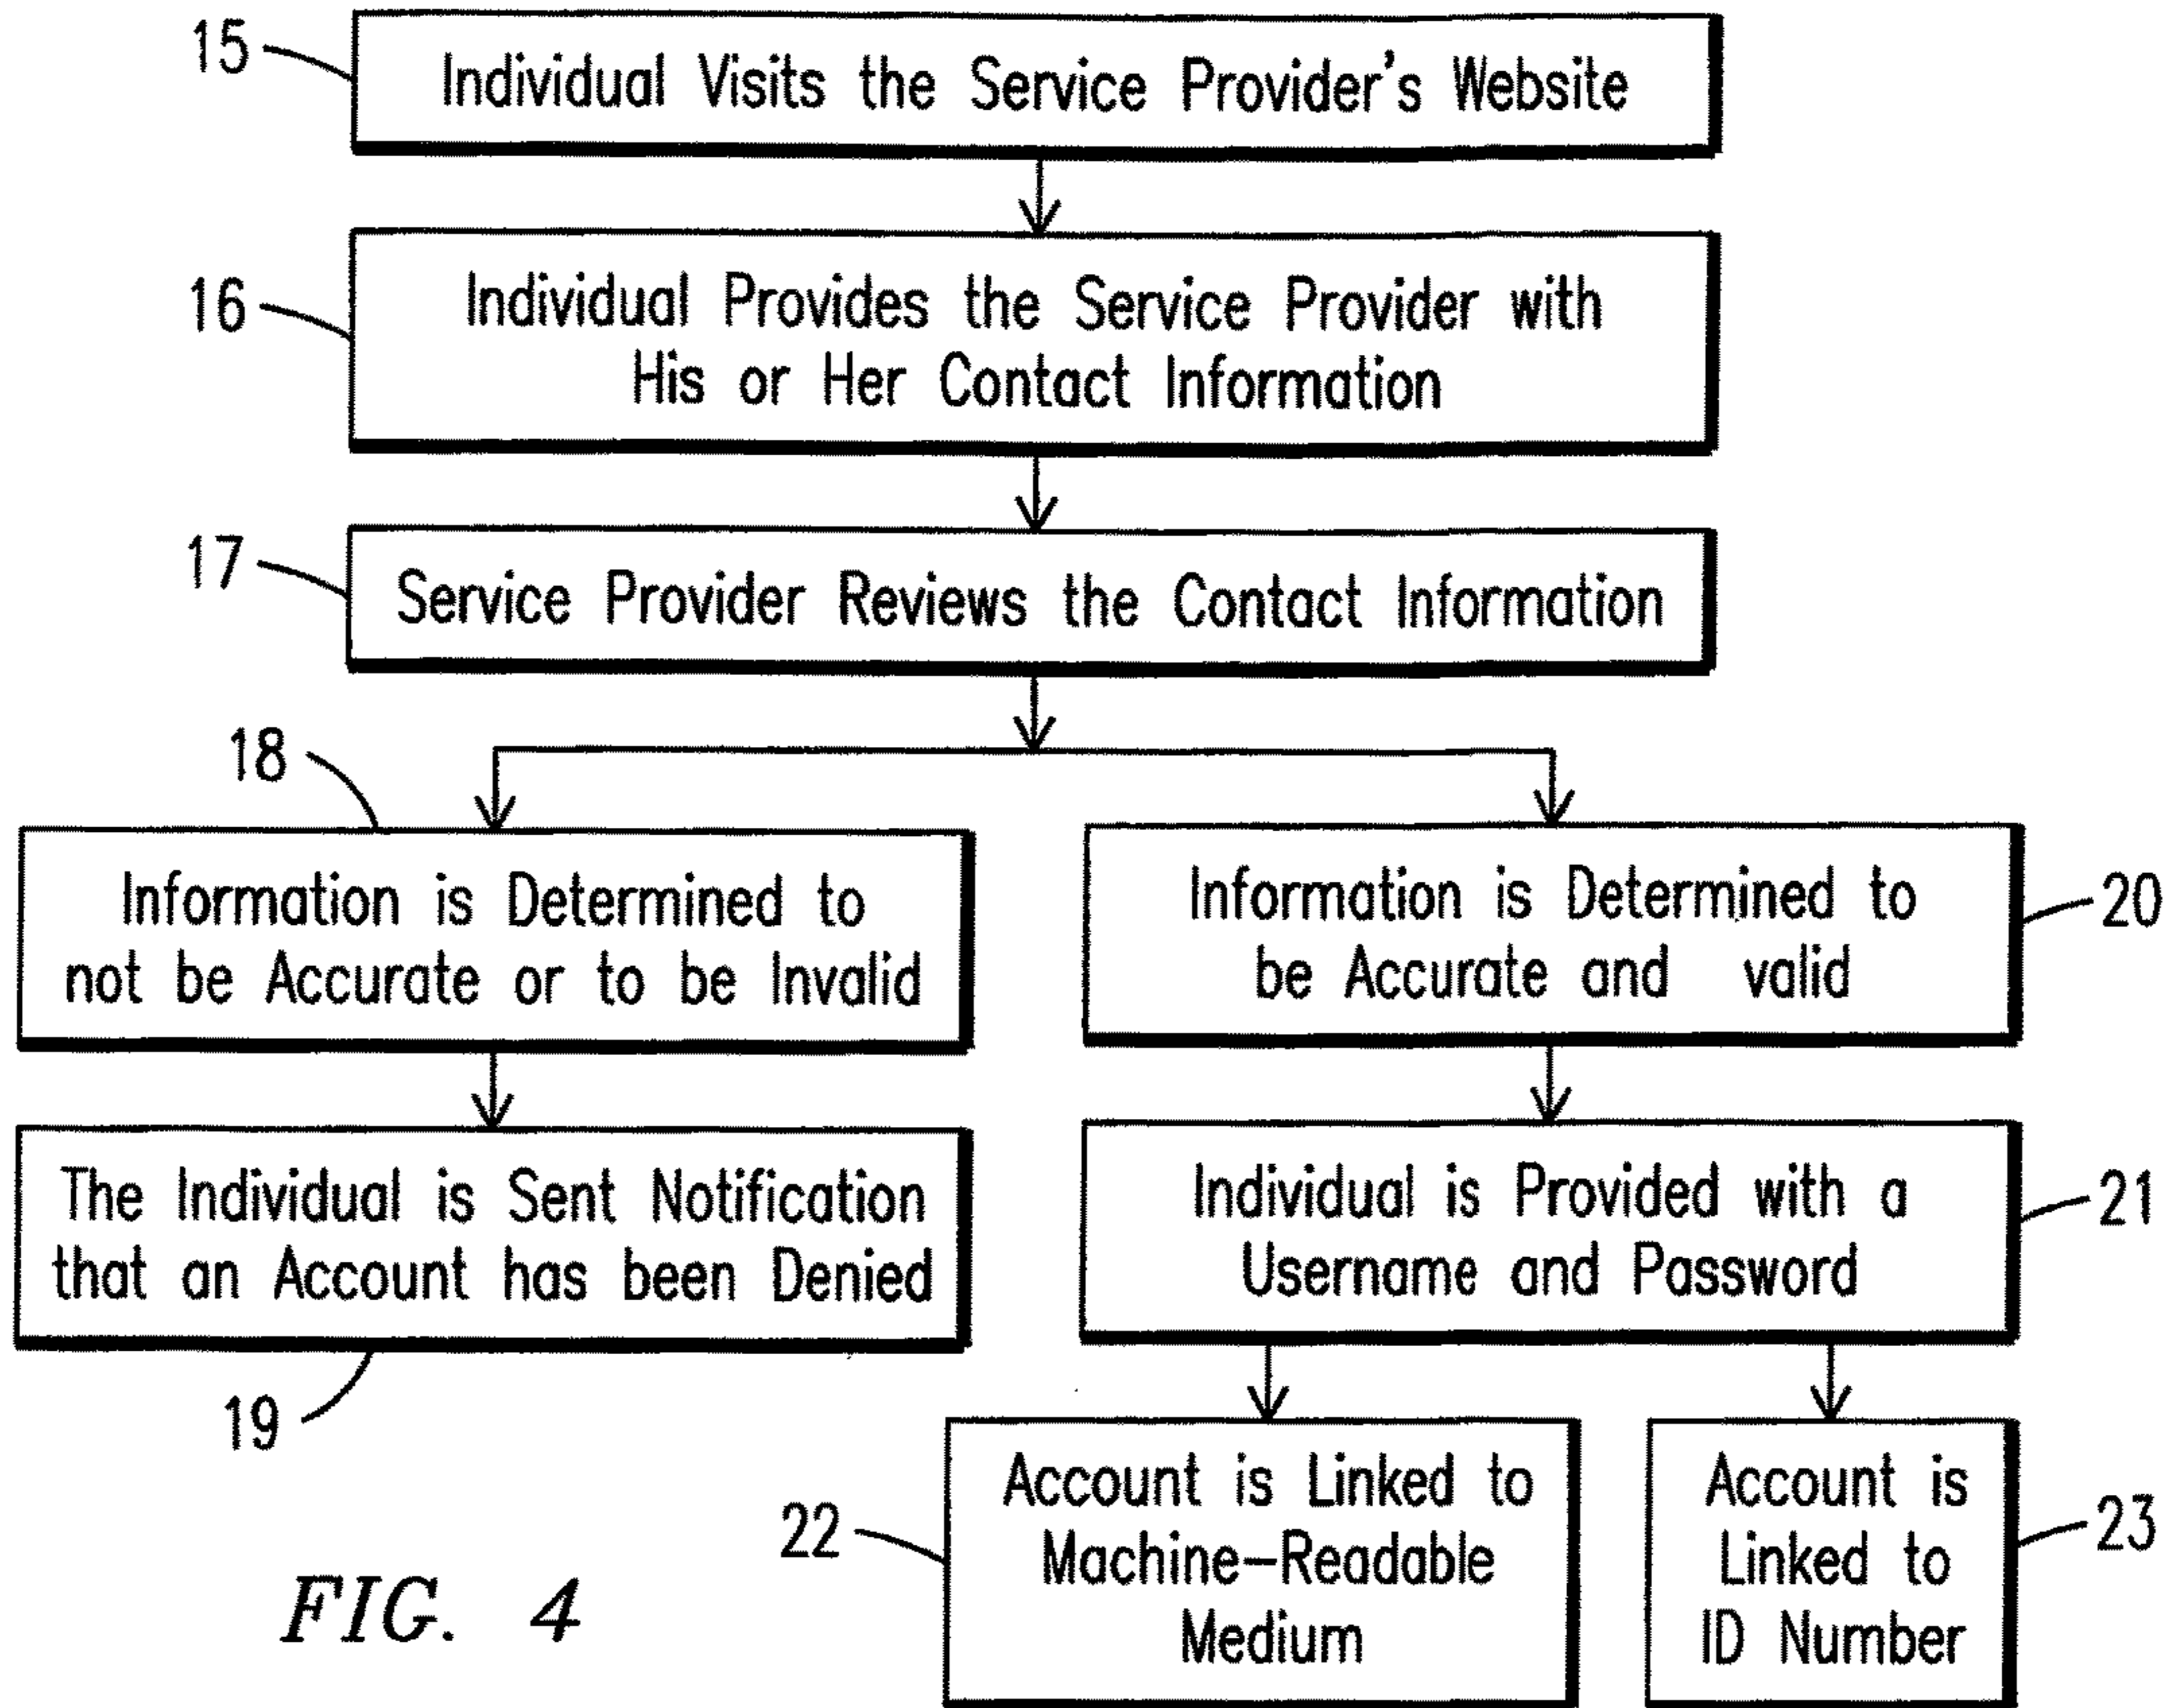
15
Individual Visits the Service Provider's Website

16
Individual Provides the Service Provider with His or Her Contact Information

17
Service Provider Reviews the Contact Information

18
Information is Determined to not be Accurate or to be Invalid

Information is Determined to be Accurate and valid
20

The Individual is Sent Notification that an Account has been Denied
19

Individual is Provided with a Username and Password
21

22
Account is Linked to Machine-Readable Medium

Account is Linked to ID Number
23

FIG. 4